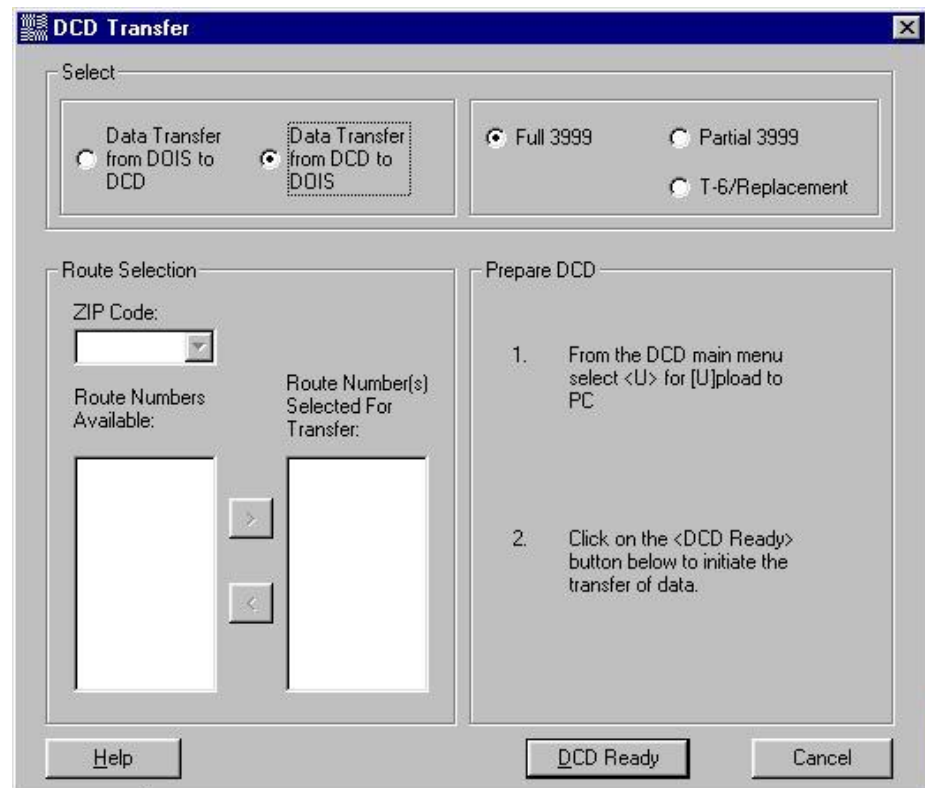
DCD Transfer

Select

Data Transfer from DOIS to DCD

Data Transfer from DCD to DOIS

Full 3999

Partial 3999

T-6/Replacement

Route Selection

ZIP Code:

Route Numbers Available:

Route Number(s) Selected For Transfer:

>

<

Prepare DCD

1. From the DCD main menu select <U> for [U]pload to PC

2. Click on the <DCD Ready> button below to initiate the transfer of data.

Help

DCD Ready

Cancel